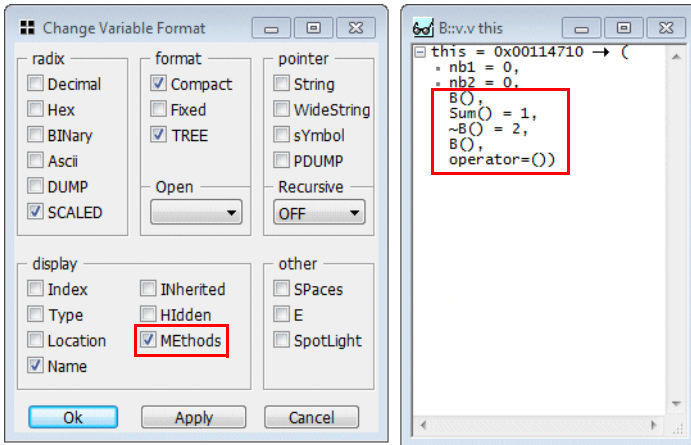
Change Variable Format

radix
Decimal
Hex
BINary
Ascii
DUMP
SCALED

format
Compact
Fixed
TREE

Open

pointer
String
WideString
sYmbol
PDUMP

Recursive
OFF

display
Index
Type
Location
Name
INherited
HIdden
MEthods

other
SPaces
E
SpotLight

Ok
Apply
Cancel

B::v.v this

this = 0x00114710 → (
nb1 = 0,
nb2 = 0,
B(),
Sum() = 1,
~B() = 2,
B(),
operator=())